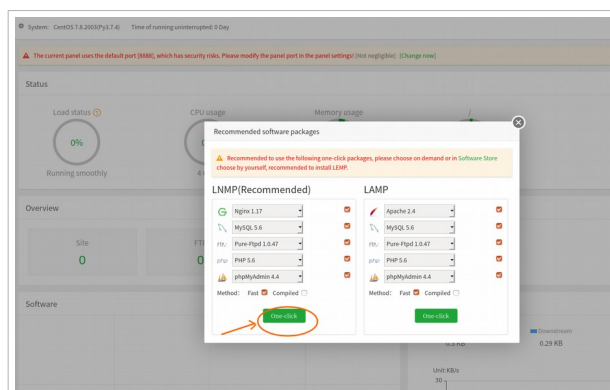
System: CentOS 7.8.2003(Py3.7.4) Time of running uninterrupted: 0 Day

The current panel uses the default port [8888], which has security risks. Please modify the panel port in the panel settings! [Not negligible] [Change now]

Status

Load status

0%

Running smoothly

CPU usage

Memory usage

Overview

Site

0

FTP

0

Software

Recommended software packages

Recommended to use the following one-click packages, please choose on demand or in Software Store choose by yourself, recommended to install LEMP.

LNMP(Recommended)

Nginx 1.17

MySQL 5.6

Pure-Ftpd 1.0.47

PHP 5.6

phpMyAdmin 4.4

Method: Fast Compiled

One-click

LAMP

Apache 2.4

MySQL 5.6

Pure-Ftpd 1.0.47

PHP 5.6

phpMyAdmin 4.4

Method: Fast Compiled

One-click

Downstream

0.29 KB

Unit: KB/s

30